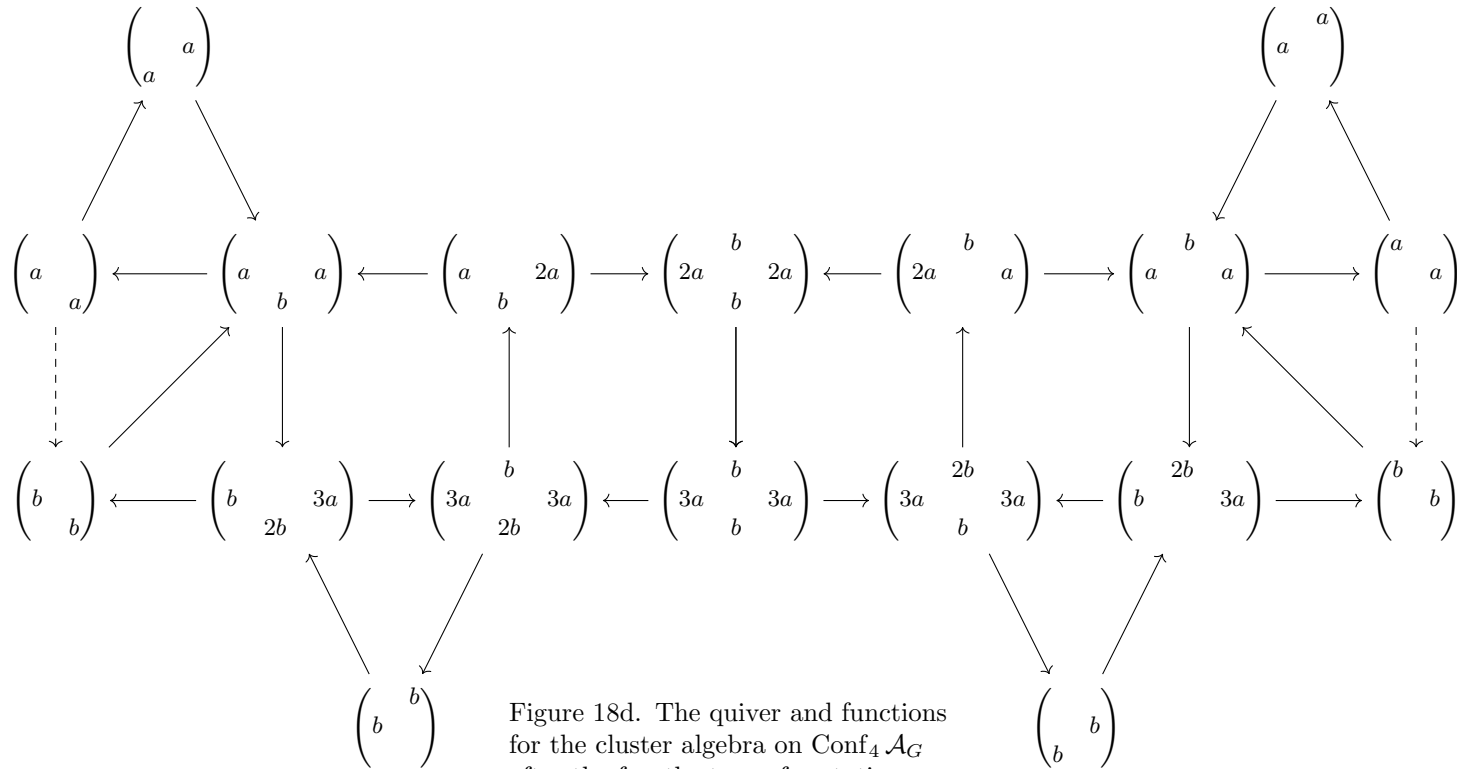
$\begin{pmatrix} & a \\ a & \end{pmatrix}$

$\begin{pmatrix} & a \\ a & \end{pmatrix}$

$\begin{pmatrix} a & \\ & a \end{pmatrix}$ $\begin{pmatrix} a & & a \\ & b & \end{pmatrix}$ $\begin{pmatrix} a & & 2a \\ & b & \end{pmatrix}$ $\begin{pmatrix} & b & \\ 2a & & 2a \\ & b & \end{pmatrix}$ $\begin{pmatrix} & b & \\ 2a & & a \end{pmatrix}$ $\begin{pmatrix} & b & \\ a & & a \end{pmatrix}$ $\begin{pmatrix} a & \\ & a \end{pmatrix}$

$\begin{pmatrix} b & \\ & b \end{pmatrix}$ $\begin{pmatrix} b & & 3a \\ & 2b & \end{pmatrix}$ $\begin{pmatrix} & b & \\ 3a & & 3a \\ & 2b & \end{pmatrix}$ $\begin{pmatrix} & b & \\ 3a & & 3a \\ & b & \end{pmatrix}$ $\begin{pmatrix} & 2b & \\ 3a & & 3a \\ & b & \end{pmatrix}$ $\begin{pmatrix} & 2b & \\ b & & 3a \end{pmatrix}$ $\begin{pmatrix} b & \\ & b \end{pmatrix}$

$\begin{pmatrix} & b \\ b & \end{pmatrix}$

Figure 18d. The quiver and functions for the cluster algebra on $\mathrm{Conf}_4 \mathcal{A}_G$ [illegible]

$\begin{pmatrix} & b \\ b & \end{pmatrix}$